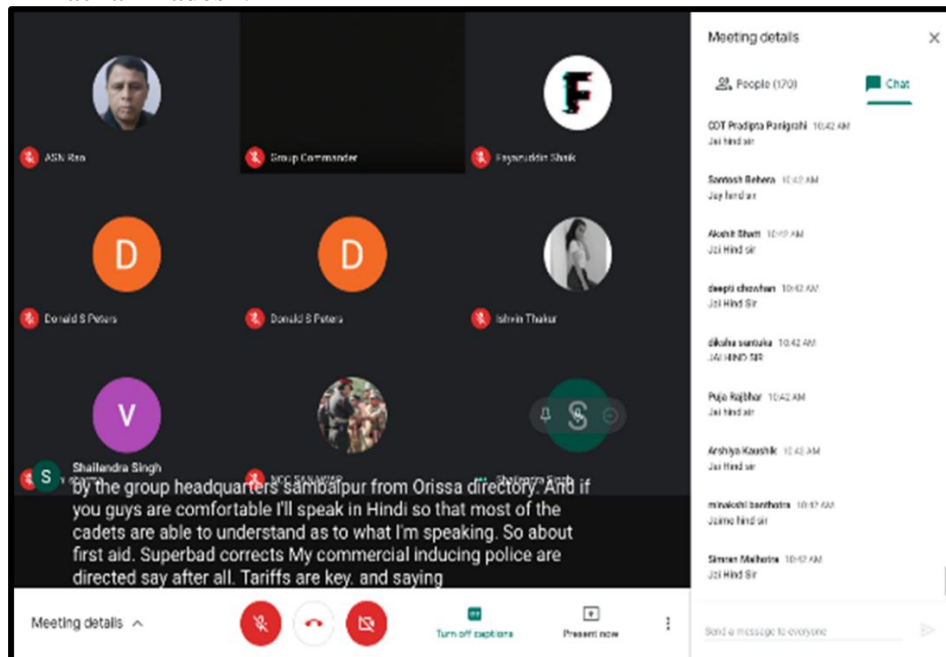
ASN Rao

Group Commander

Fayazuddin Shaik

D

Donald S Peters

D

Donald S Peters

Ishrein Thakur

V

S

Shailendra Singh

by the group headquarters sambalpur from Orissa directory. And if you guys are comfortable I'll speak in Hindi so that most of the cadets are able to understand as to what I'm speaking. So about first aid. Superbad corrects My commercial inducing police are directed say after all. Tariffs are key. and saying

Meeting details

Turn off captions

Present now

Meeting details

People (170)

Chat

CDT Pradipta Panigrahi 10:42 AM
Jai hind sir

Santosh Behera 10:42 AM
Jay hind sir

Akshit Bhatt 10:42 AM
Jai Hind sir

deepti chowhan 10:42 AM
Jai Hind Sir

diksha santuka 10:42 AM
JAI HIND SIR

Puja Rajbhar 10:42 AM
Jai hind sir

Arshiya Kaushik 10:42 AM
Jai Hind sir

minakshi banthotra 10:42 AM
Jaime hind sir

Simran Malhotra 10:42 AM
Jai Hind Sir

Send a message to everyone